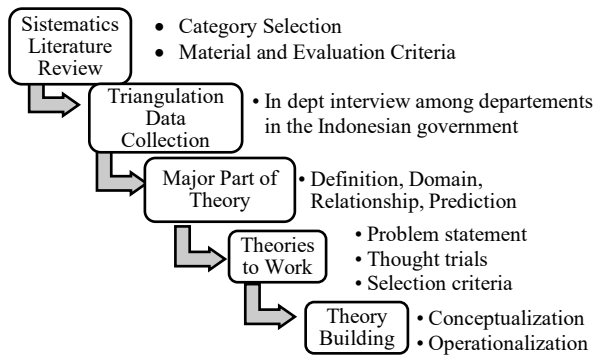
Sistematics Literature Review

• Category Selection
• Material and Evaluation Criteria

Triangulation Data Collection

• In dept interview among departements in the Indonesian government

Major Part of Theory

• Definition, Domain, Relationship, Prediction

Theories to Work

• Problem statement
• Thought trials
• Selection criteria

Theory Building

• Conceptualization
• Operationalization